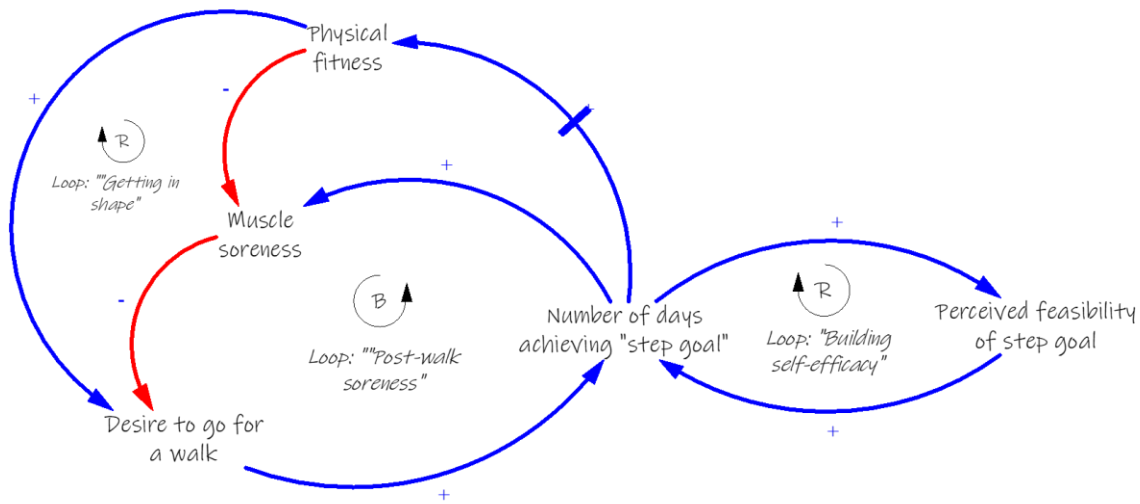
Physical fitness

+

-

R

Loop: ""Getting in shape"

Muscle soreness

+

-

B

Loop: ""Post-walk soreness"

Number of days achieving "step goal"

+

R

Loop: "Building self-efficacy"

Perceived feasibility of step goal

+

Desire to go for a walk

+